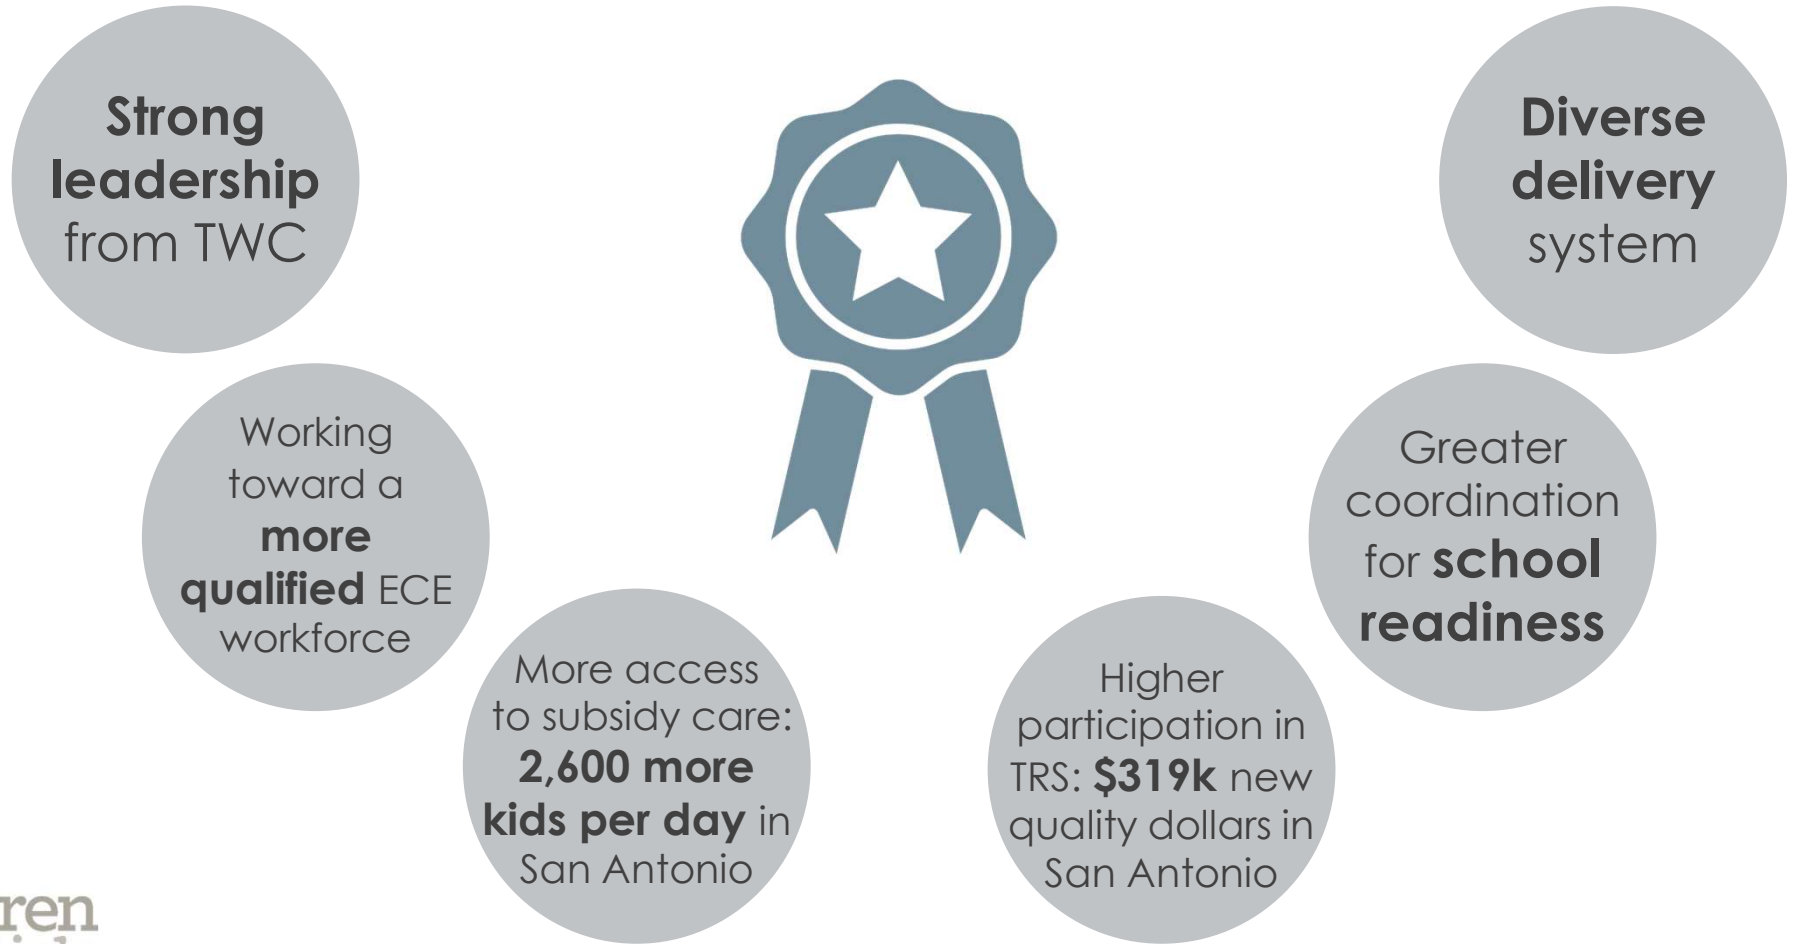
Strong leadership from TWC

Working toward a more qualified ECE workforce

More access to subsidy care: 2,600 more kids per day in San Antonio

Higher participation in TRS: $319k new quality dollars in San Antonio

Greater coordination for school readiness

Diverse delivery system

ren